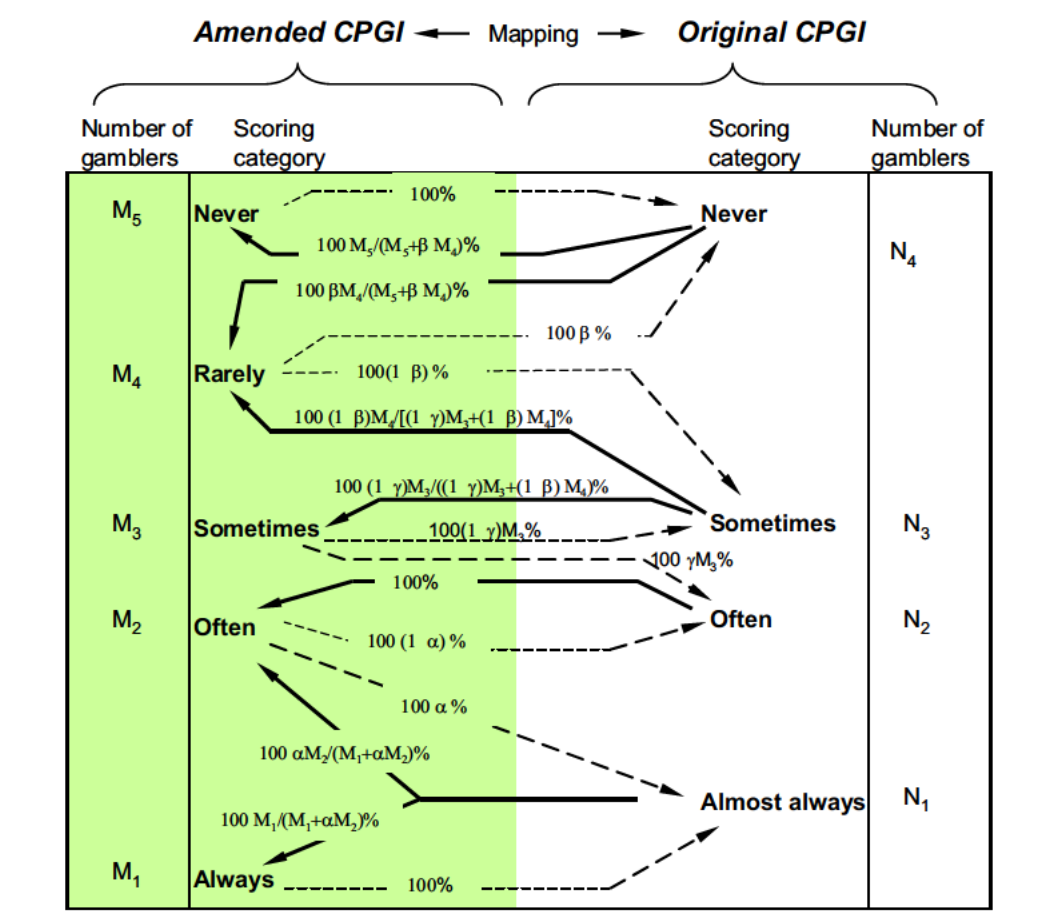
Amended CPGI ← Mapping → Original CPGI

Number of gamblers

Scoring category

Scoring category

Number of gamblers

$M_5$

Never

100%

Never

$100\ M_5/(M_5+\beta\ M_4)\%$

$N_4$

$100\ \beta M_4/(M_5+\beta\ M_4)\%$

$100\ \beta\ \%$

$M_4$

Rarely

$100(1\ \ \beta)\ \%$

$100\ (1\ \ \beta)M_4/[(1\ \ \gamma)M_3+(1\ \ \beta)\ M_4]\%$

$100\ (1\ \ \gamma)M_3/((1\ \ \gamma)M_3+(1\ \ \beta)\ M_4)\%$

$M_3$

Sometimes

$100(1\ \ \gamma)M_3\%$

Sometimes

$N_3$

$100\ \gamma M_3\%$

$M_2$

Often

100%

Often

$N_2$

$100\ (1\ \ \alpha)\ \%$

$100\ \alpha\ \%$

$100\ \alpha M_2/(M_1+\alpha M_2)\%$

Almost always

$N_1$

$100\ M_1/(M_1+\alpha M_2)\%$

$M_1$

Always

100%